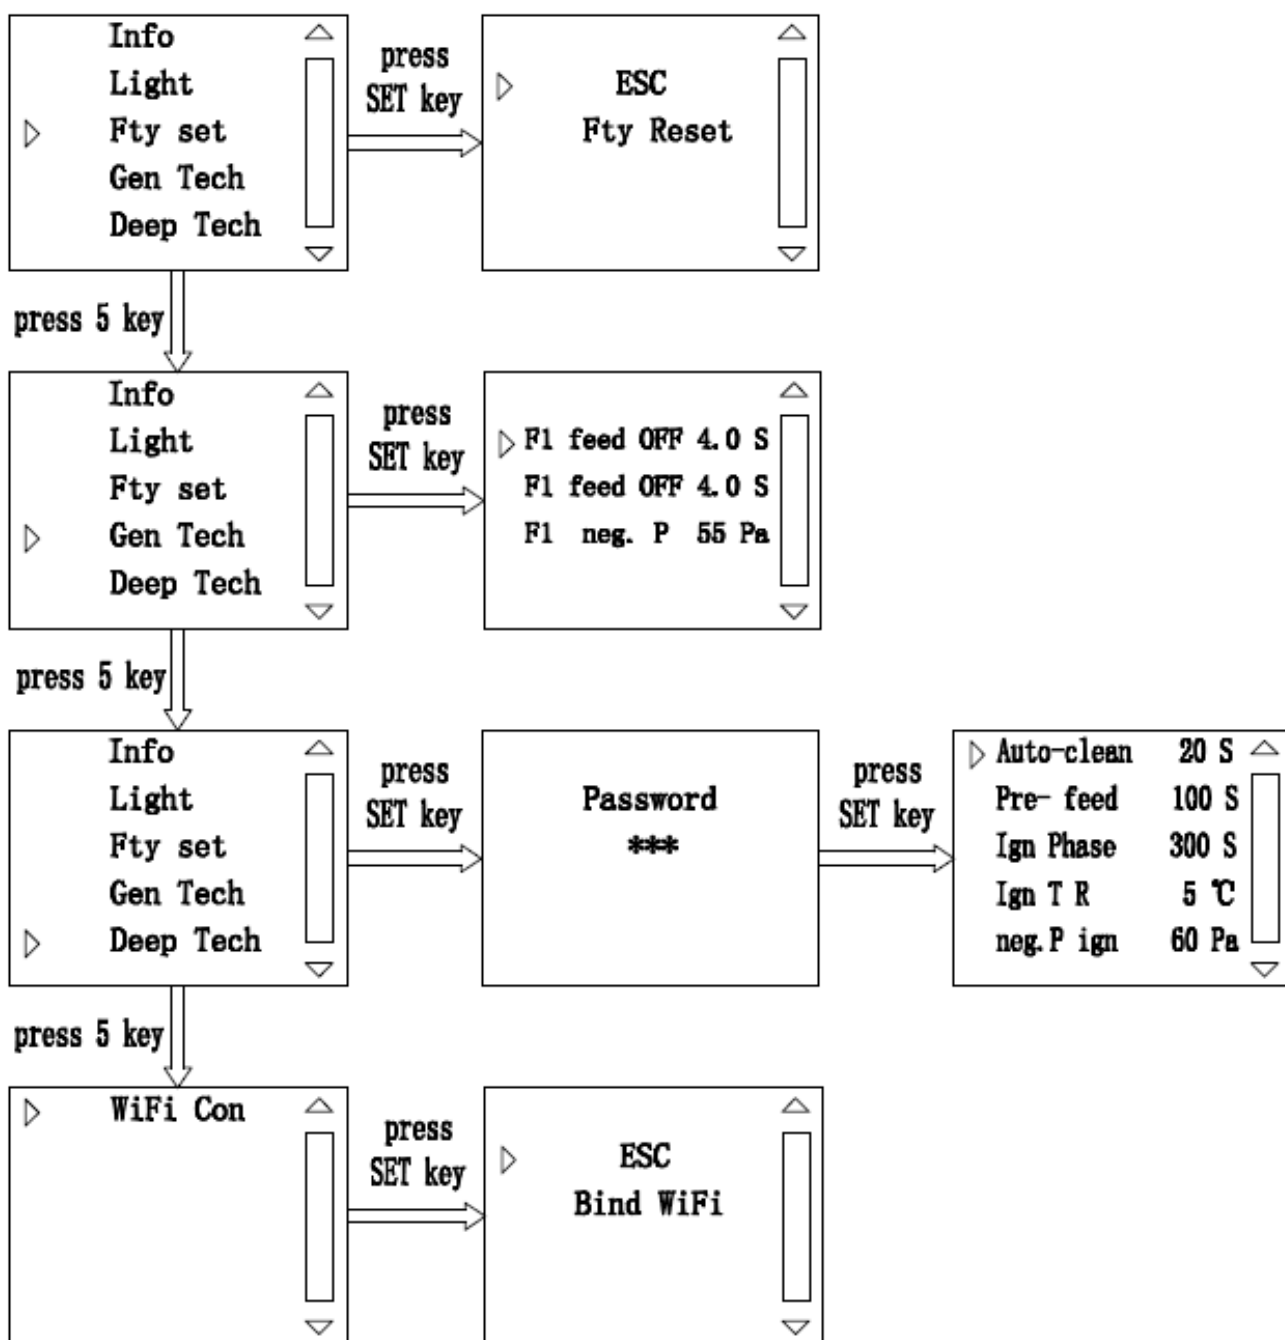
Info
Light
Fty set
Gen Tech
Deep Tech

press SET key

ESC
Fty Reset

press 5 key

Info
Light
Fty set
Gen Tech
Deep Tech

press SET key

F1 feed OFF 4.0 S
F1 feed OFF 4.0 S
F1 neg. P 55 Pa

press 5 key

Info
Light
Fty set
Gen Tech
Deep Tech

press SET key

Password
***

press SET key

Auto-clean 20 S
Pre- feed 100 S
Ign Phase 300 S
Ign T R 5 ℃
neg. P ign 60 Pa

press 5 key

WiFi Con

press SET key

ESC
Bind WiFi